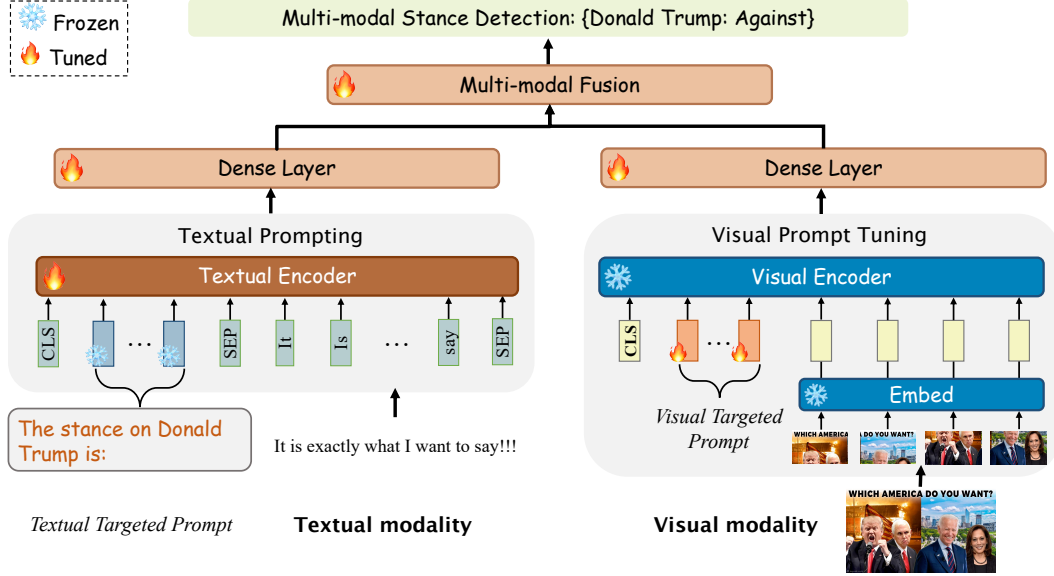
Frozen
Tuned

Multi-modal Stance Detection: {Donald Trump: Against}

Multi-modal Fusion

Dense Layer

Dense Layer

Textual Prompting

Textual Encoder

CLS … SEP It Is … say SEP

The stance on Donald Trump is:

It is exactly what I want to say!!!

Textual Targeted Prompt

Textual modality

Visual Prompt Tuning

Visual Encoder

CLS …

Embed

Visual Targeted Prompt

WHICH AMERICA DO YOU WANT?

WHICH AMERICA DO YOU WANT?

Visual modality